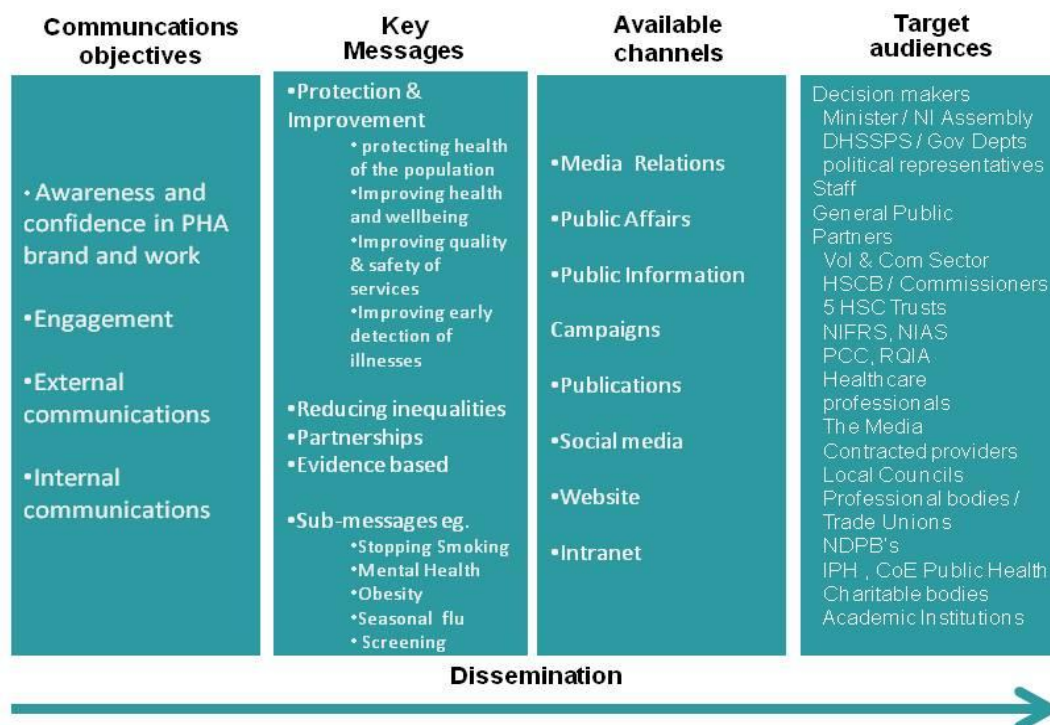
Communcations objectives

Key Messages

Available channels

Target audiences

• Awareness and confidence in PHA brand and work

•Engagement

•External communications

•Internal communications

•Protection & Improvement
• protecting health of the population
•Improving health and wellbeing
•Improving quality & safety of services
•Improving early detection of illnesses

•Reducing inequalities
•Partnerships
•Evidence based

•Sub-messages eg.
•Stopping Smoking
•Mental Health
•Obesity
•Seasonal flu
• Screening

•Media Relations

•Public Affairs

•Public Information Campaigns

•Publications

•Social media

•Website

•Intranet

Decision makers
Minister / NI Assembly
DHSSPS / Gov Depts
political representatives
Staff
General Public
Partners
Vol & Com Sector
HSCB / Commissioners
5 HSC Trusts
NIFRS, NIAS
PCC, RQIA
Healthcare professionals
The Media
Contracted providers
Local Councils
Professional bodies / Trade Unions
NDPB's
IPH , CoE Public Health
Charitable bodies
Academic Institutions

Dissemination